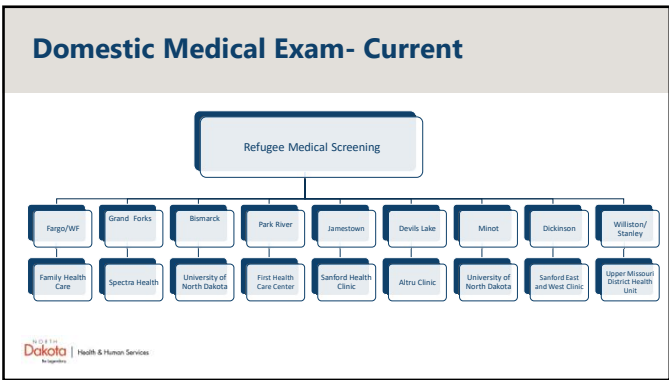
Domestic Medical Exam- Current

Refugee Medical Screening

Fargo/WF

Family Health Care

Grand Forks

Spectra Health

Bismarck

University of North Dakota

Park River

First Health Care Center

Jamestown

Sanford Health Clinic

Devils Lake

Altru Clinic

Minot

University of North Dakota

Dickinson

Sanford East and West Clinic

Williston/ Stanley

Upper Missouri District Health Unit

NORTH Dakota Be Legendary. | Health & Human Services